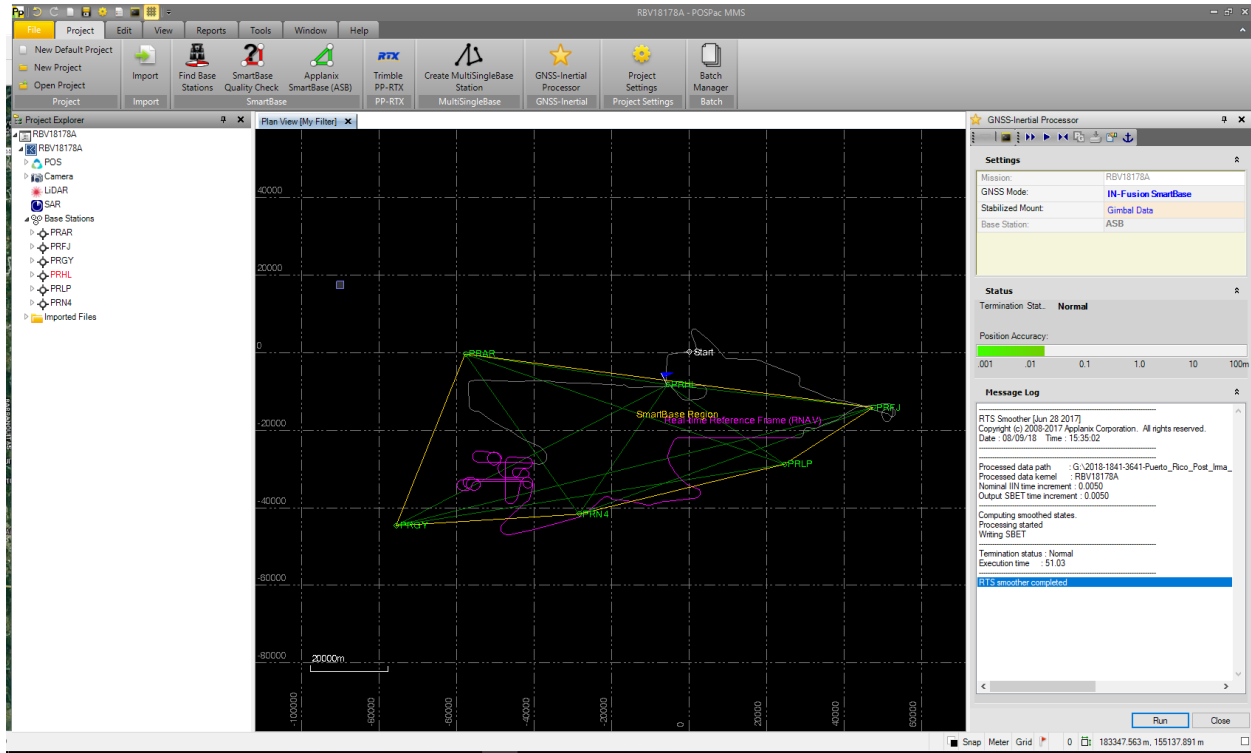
RBV18178A - POSPac MMS

File Project Edit View Reports Tools Window Help

New Default Project
New Project
Open Project
Project

Import
Import

Find Base Stations
SmartBase Quality Check
Applanix SmartBase (ASB)
SmartBase

RTX
Trimble PP-RTX
PP-RTX

Create MultiSingleBase Station
MultiSingleBase

GNSS-Inertial Processor
GNSS-Inertial

Project Settings
Project Settings

Batch Manager
Batch

Project Explorer
RBV18178A
RBV18178A
POS
Camera
LiDAR
SAR
Base Stations
PRAR
PRFJ
PRGY
PRHL
PRLP
PRN4
Imported Files

Plan View [My Filter]

40000
20000
0
-20000
-40000
-60000
-80000
-100000
-80000
-60000
-40000
-20000
0
20000
40000
60000
20000m
Start
PRAR
PRHL
PRFJ
SmartBase Region
Real-time Reference Frame (RNAV)
PRLP
PRN4
PRGY

GNSS-Inertial Processor

Settings
| | |
|---|---|
| Mission: | RBV18178A |
| GNSS Mode: | IN-Fusion SmartBase |
| Stabilized Mount: | Gimbal Data |
| Base Station: | ASB |

Status
Termination Stat.. Normal
Position Accuracy:
.001 .01 0.1 1.0 10 100m

Message Log
RTS Smoother [Jun 28 2017]
Copyright (c) 2008-2017 Applanix Corporation. All rights reserved.
Date : 08/09/18 Time : 15:35:02

Processed data path : G:\2018-1841-3641-Puerto_Rico_Post_Irma_
Processed data kernel : RBV18178A
Nominal IIN time increment : 0.0050
Output SBET time increment : 0.0050

Computing smoothed states.
Processing started
Writing SBET

Termination status : Normal
Execution time : 51.03

RTS smoother completed

Run Close

Snap Meter Grid 0 183347.563 m, 155137.891 m